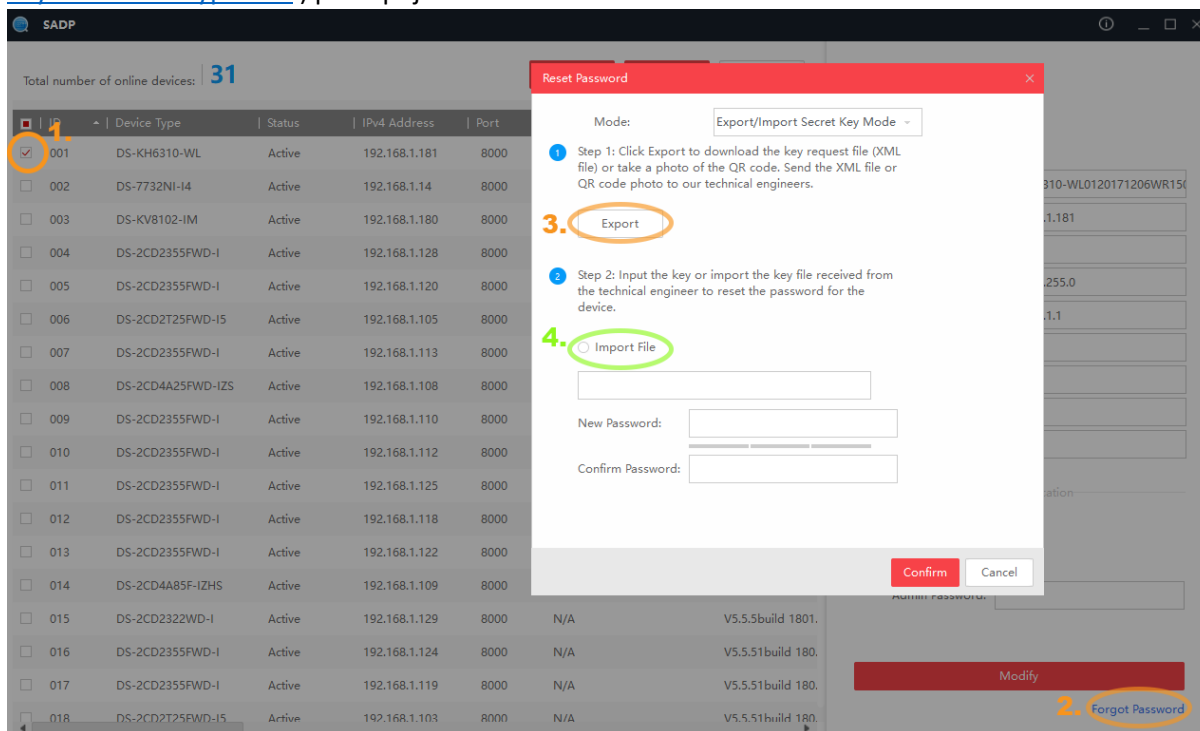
SADP

Total number of online devices: 31

| | ID | Device Type | Status | IPv4 Address | Port |
|---|---|---|---|---|---|
| 1. | 001 | DS-KH6310-WL | Active | 192.168.1.181 | 8000 |
| | 002 | DS-7732NI-I4 | Active | 192.168.1.14 | 8000 |
| | 003 | DS-KV8102-IM | Active | 192.168.1.180 | 8000 |
| | 004 | DS-2CD2355FWD-I | Active | 192.168.1.128 | 8000 |
| | 005 | DS-2CD2355FWD-I | Active | 192.168.1.120 | 8000 |
| | 006 | DS-2CD2T25FWD-I5 | Active | 192.168.1.105 | 8000 |
| | 007 | DS-2CD2355FWD-I | Active | 192.168.1.113 | 8000 |
| | 008 | DS-2CD4A25FWD-IZS | Active | 192.168.1.108 | 8000 |
| | 009 | DS-2CD2355FWD-I | Active | 192.168.1.110 | 8000 |
| | 010 | DS-2CD2355FWD-I | Active | 192.168.1.112 | 8000 |
| | 011 | DS-2CD2355FWD-I | Active | 192.168.1.125 | 8000 |
| | 012 | DS-2CD2355FWD-I | Active | 192.168.1.118 | 8000 |
| | 013 | DS-2CD2355FWD-I | Active | 192.168.1.122 | 8000 |
| | 014 | DS-2CD4A85F-IZHS | Active | 192.168.1.109 | 8000 |
| | 015 | DS-2CD2322WD-I | Active | 192.168.1.129 | 8000 | N/A | V5.5.5build 1801. |
| | 016 | DS-2CD2355FWD-I | Active | 192.168.1.124 | 8000 | N/A | V5.5.51build 180. |
| | 017 | DS-2CD2355FWD-I | Active | 192.168.1.119 | 8000 | N/A | V5.5.51build 180. |
| | 018 | DS-2CD2T25FWD-I5 | Active | 192.168.1.103 | 8000 | N/A | V5.5.51build 180. |

Reset Password

Mode: Export/Import Secret Key Mode

1 Step 1: Click Export to download the key request file (XML file) or take a photo of the QR code. Send the XML file or QR code photo to our technical engineers.

3. Export

2 Step 2: Input the key or import the key file received from the technical engineer to reset the password for the device.

4. Import File

New Password:

Confirm Password:

Confirm Cancel

310-WL0120171206WR15
.1.181
.255.0
.1.1

Admin Password:

Modify

2. Forgot Password